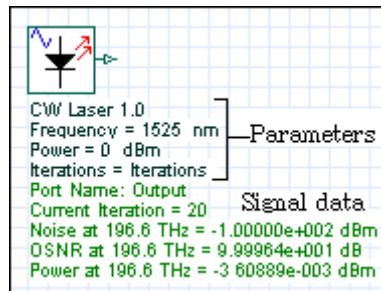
CW Laser 1.0
Frequency = 1525 nm
Power = 0 dBm
Iterations = Iterations
Parameters
Port Name: Output
Current Iteration = 20
Signal data
Noise at 196.6 THz = -1.00000e+002 dBm
OSNR at 196.6 THz = 9.99964e+001 dB
Power at 196.6 THz = -3.60889e-003 dBm